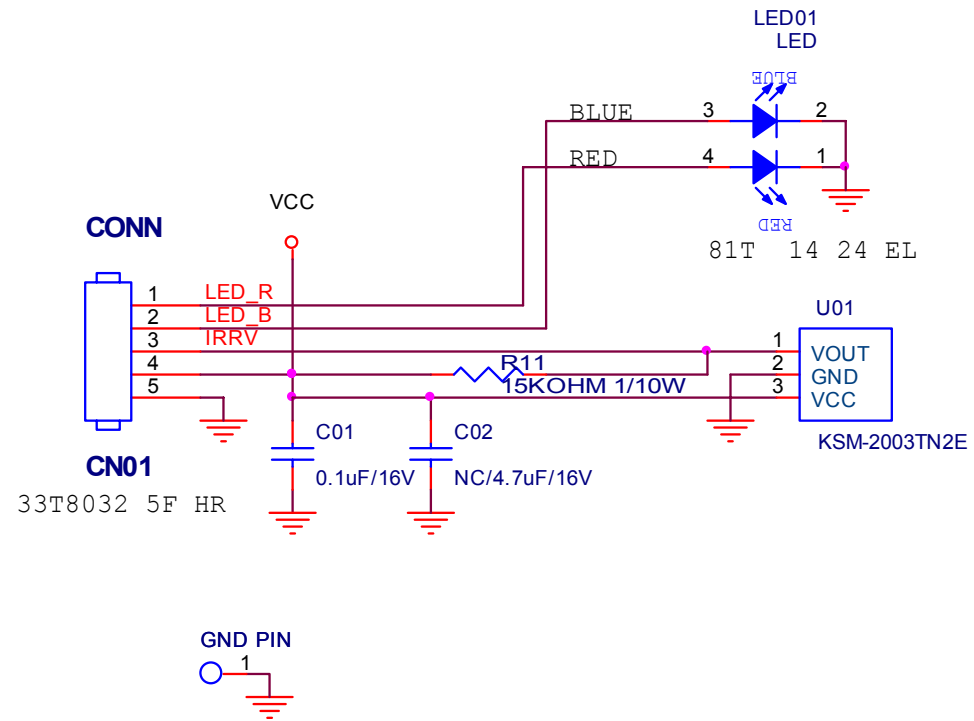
LED01
LED

BLUE
BLUE
3
2
RED
4
1
RED

81T 14 24 EL

VCC

CONN

1 LED_R
2 LED_B
3 IRRV
4
5

R11
15KOHM 1/10W

U01
1 VOUT
2 GND
3 VCC
KSM-2003TN2E

CN01
33T8032 5F HR

C01
0.1uF/16V

C02
NC/4.7uF/16V

GND PIN
1